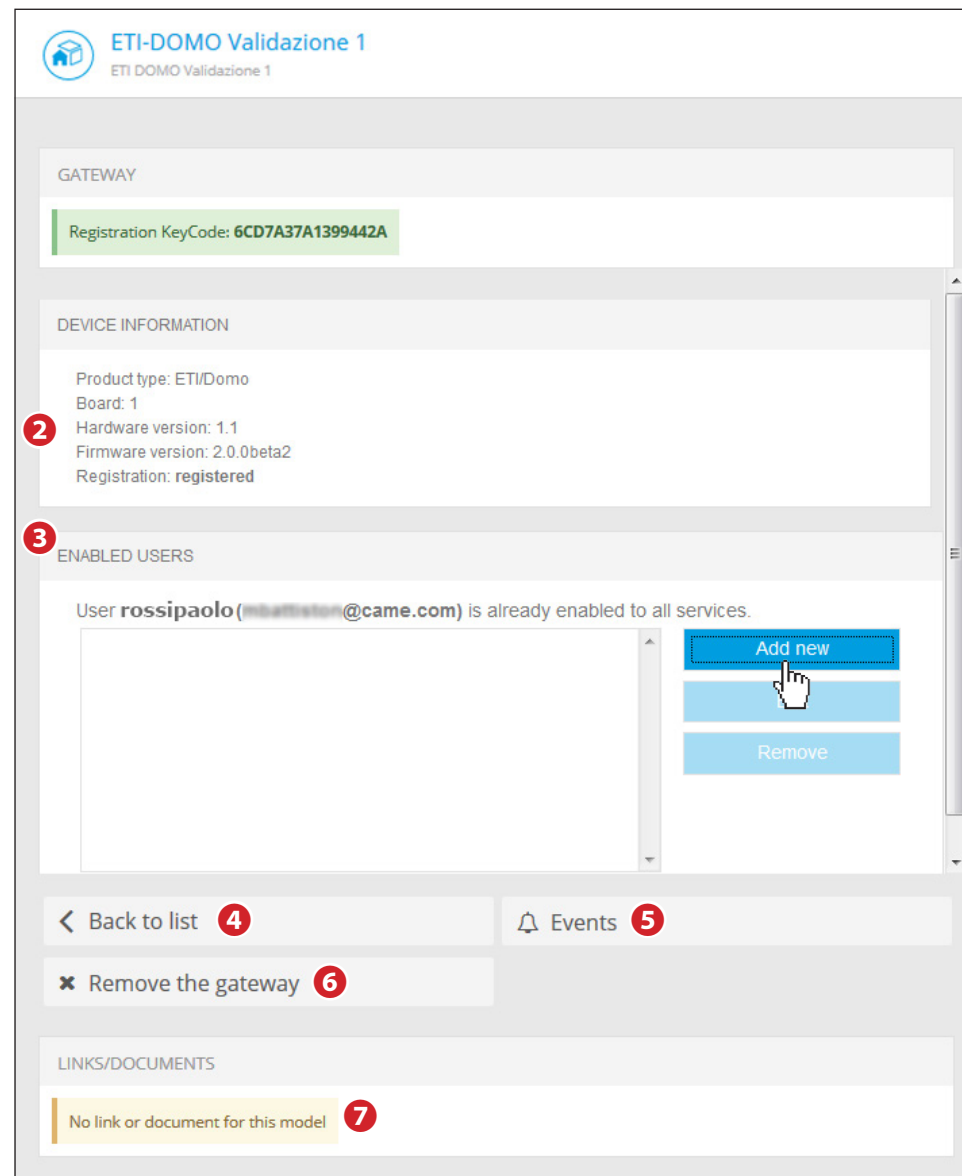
ETI-DOMO Validazione 1
ETI DOMO Validazione 1

GATEWAY

Registration KeyCode: 6CD7A37A1399442A

DEVICE INFORMATION

2

Product type: ETI/Domo
Board: 1
Hardware version: 1.1
Firmware version: 2.0.0beta2
Registration: registered

3

ENABLED USERS

User rossipaolo ([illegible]@came.com) is already enabled to all services.

Add new

Remove

Back to list 4

Events 5

Remove the gateway 6

LINKS/DOCUMENTS

No link or document for this model 7